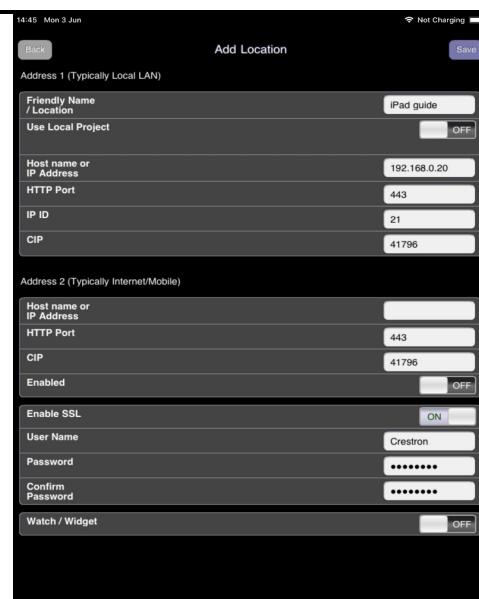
14:45 Mon 3 Jun

Not Charging

Back

Add Location

Save

Address 1 (Typically Local LAN)

Friendly Name / Location | iPad guide

Use Local Project | OFF

Host name or IP Address | 192.168.0.20

HTTP Port | 443

IP ID | 21

CIP | 41796

Address 2 (Typically Internet/Mobile)

Host name or IP Address

HTTP Port | 443

CIP | 41796

Enabled | OFF

Enable SSL | ON

User Name | Crestron

Password | ••••••••

Confirm Password | ••••••••

Watch / Widget | OFF